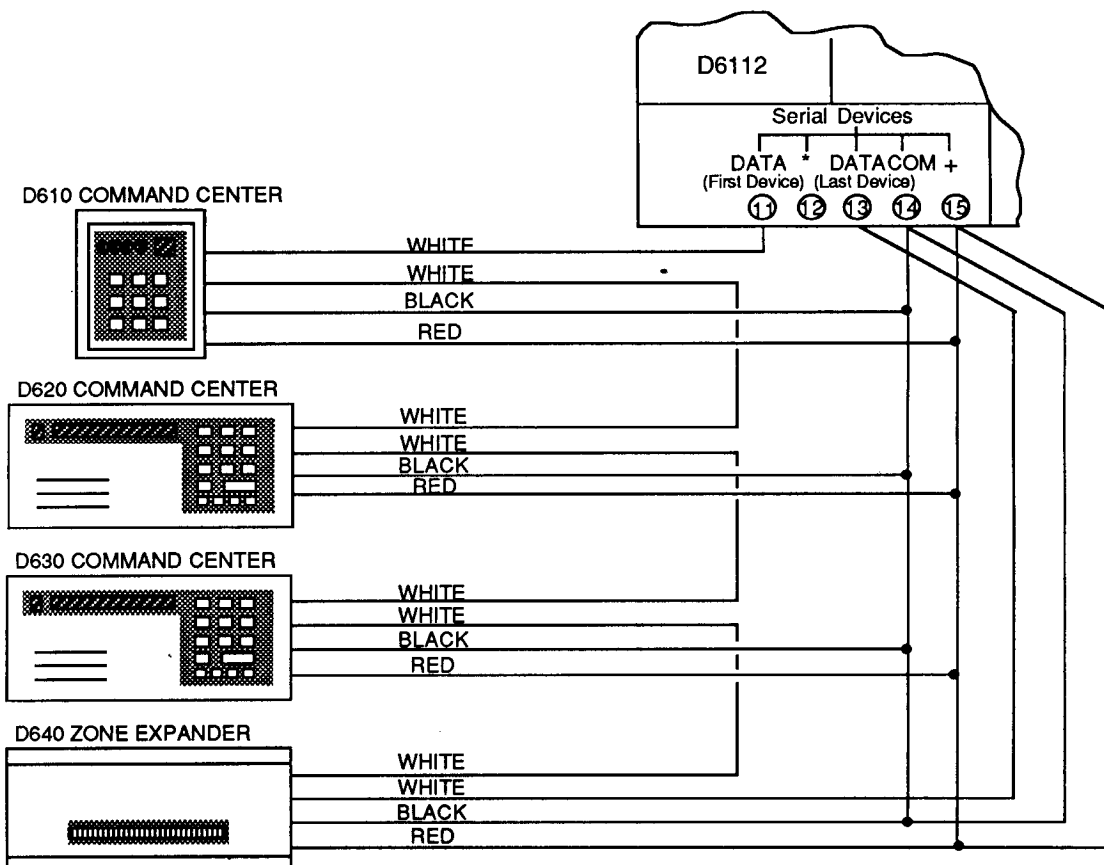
D6112

Serial Devices

DATA (First Device) * DATA (Last Device) COM +

11 12 13 14 15

D610 COMMAND CENTER

WHITE
WHITE
BLACK
RED

D620 COMMAND CENTER

WHITE
WHITE
BLACK
RED

D630 COMMAND CENTER

WHITE
WHITE
BLACK
RED

D640 ZONE EXPANDER

WHITE
WHITE
BLACK
RED